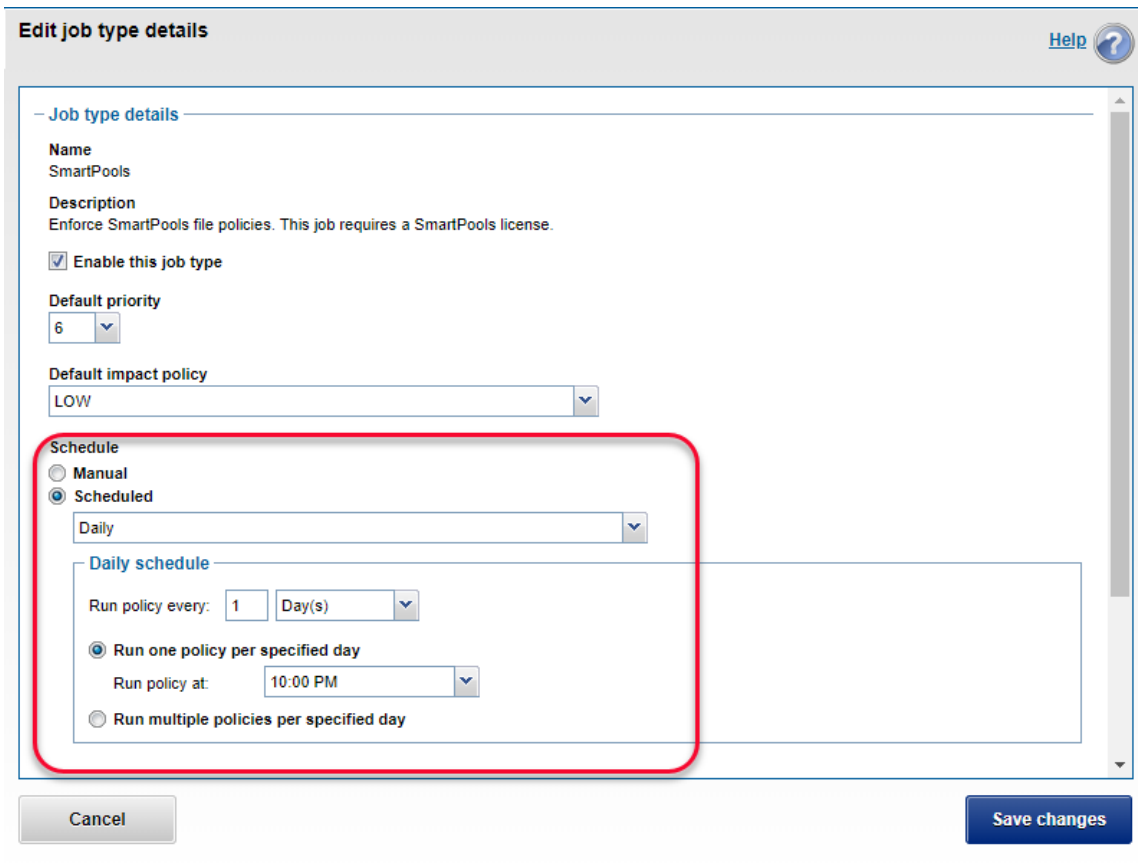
Edit job type details

Help

Job type details

Name
SmartPools

Description
Enforce SmartPools file policies. This job requires a SmartPools license.

Enable this job type

Default priority
6

Default impact policy
LOW

Schedule
Manual
Scheduled
Daily

Daily schedule

Run policy every: 1 Day(s)

Run one policy per specified day
Run policy at: 10:00 PM

Run multiple policies per specified day

Cancel

Save changes